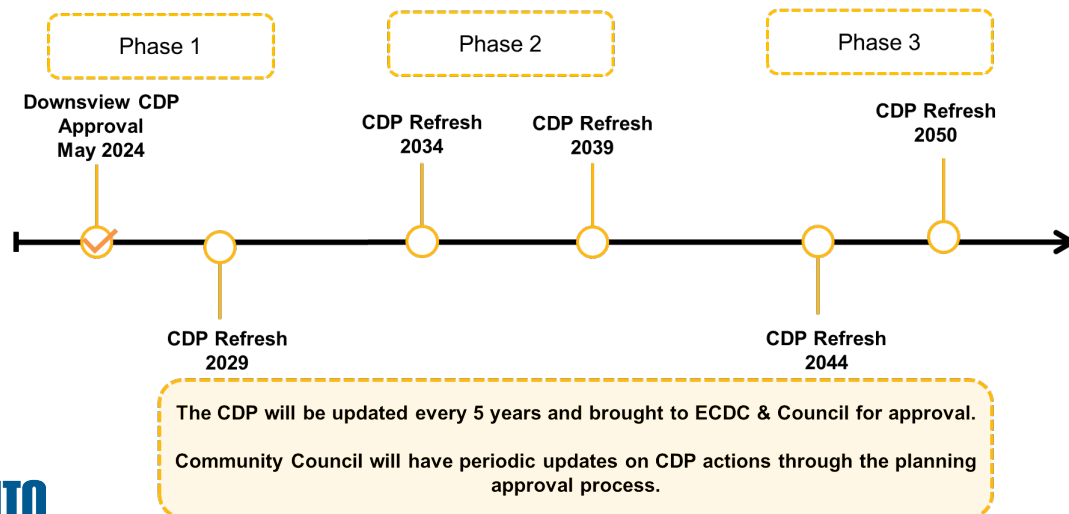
Phase 1

Phase 2

Phase 3

Downsview CDP Approval May 2024

CDP Refresh 2034

CDP Refresh 2039

CDP Refresh 2050

CDP Refresh 2029

CDP Refresh 2044

The CDP will be updated every 5 years and brought to ECDC & Council for approval.

Community Council will have periodic updates on CDP actions through the planning approval process.

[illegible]